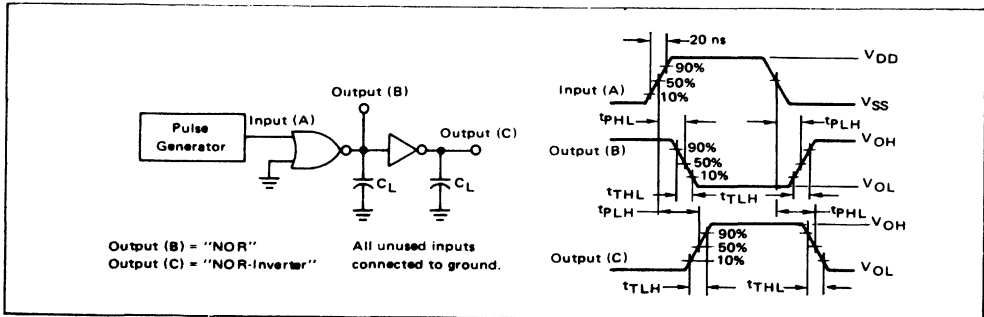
Pulse Generator

Input (A)

Output (B)

Output (C)

$C_L$

$C_L$

Output (B) = "NOR"
Output (C) = "NOR-Inverter"

All unused inputs connected to ground.

20 ns

$V_{DD}$

90%
50%
10%

Input (A)

$V_{SS}$

$t_{PHL}$

$t_{PLH}$

Output (B)

90%
50%
10%

$V_{OH}$

$V_{OL}$

$t_{THL}$

$t_{TLH}$

$t_{PLH}$

$t_{PHL}$

$V_{OH}$

90%
50%
10%

Output (C)

$V_{OL}$

$t_{TLH}$

$t_{THL}$